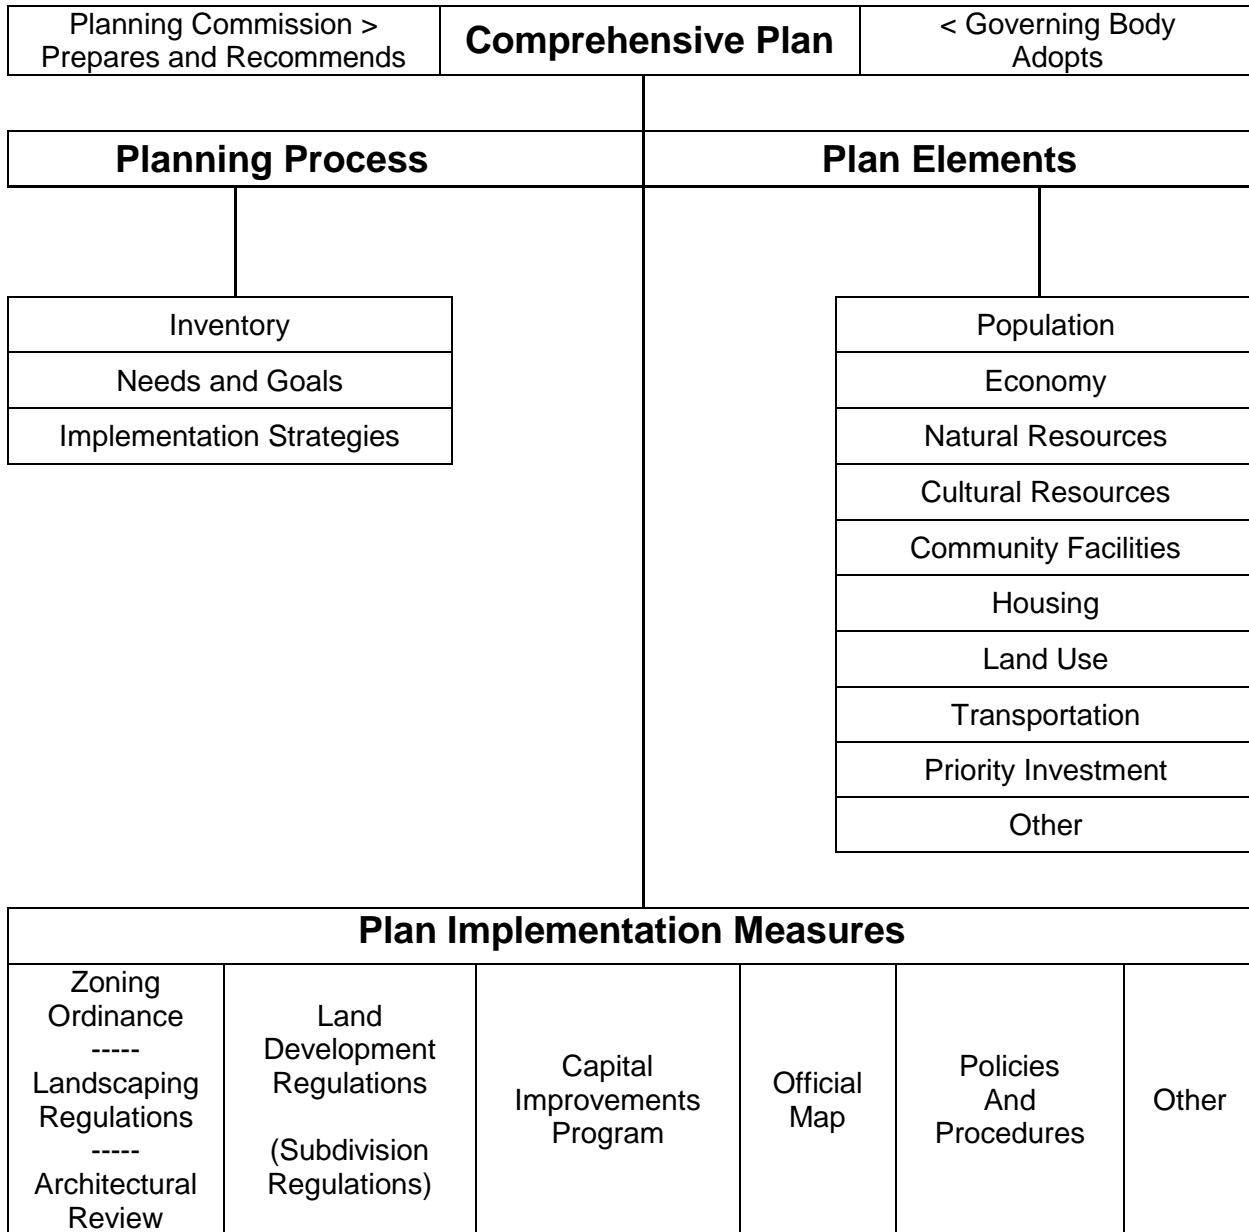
Planning Commission > Prepares and Recommends

Comprehensive Plan

< Governing Body Adopts

Planning Process

Plan Elements

Inventory

Needs and Goals

Implementation Strategies

Population

Economy

Natural Resources

Cultural Resources

Community Facilities

Housing

Land Use

Transportation

Priority Investment

Other

Plan Implementation Measures

| Zoning Ordinance ----- Landscaping Regulations ----- Architectural Review | Land Development Regulations (Subdivision Regulations) | Capital Improvements Program | Official Map | Policies And Procedures | Other |
|---|---|---|---|---|---|